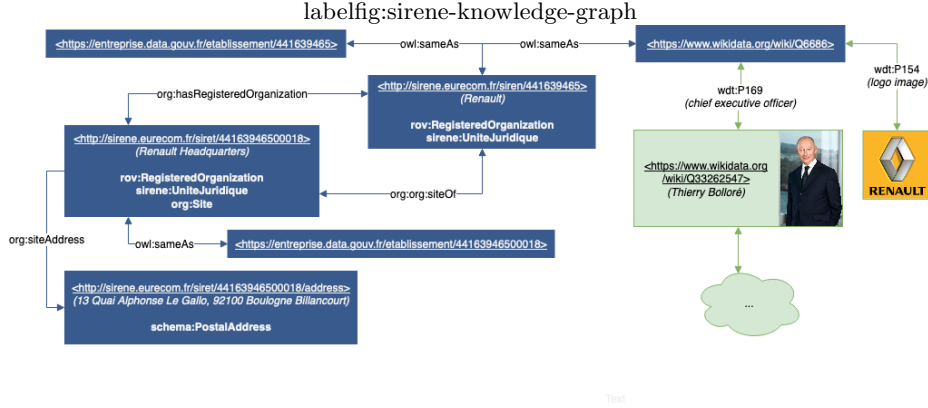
labelfig:sirene-knowledge-graph

<https://entreprise.data.gouv.fr/etablissement/441639465>

owl:sameAs

owl:sameAs

<https://www.wikidata.org/wiki/Q6686>

org:hasRegisteredOrganization

<http://sirene.eurecom.fr/siren/441639465>
(Renault)

rov:RegisteredOrganization
sirene:UniteJuridique

wdt:P169
(chief executive officer)

wdt:P154
(logo image)

<http://sirene.eurecom.fr/siret/44163946500018>
(Renault Headquarters)

rov:RegisteredOrganization
sirene:UniteJuridique
org:Site

<https://www.wikidata.org/wiki/Q33262547>
(Thierry Bolloré)

RENAULT

org:org:siteOf

org:siteAddress

owl:sameAs

<https://entreprise.data.gouv.fr/etablissement/44163946500018>

<http://sirene.eurecom.fr/siret/44163946500018/address>
(13 Quai Alphonse Le Gallo, 92100 Boulogne Billancourt)

schema:PostalAddress

...

Text